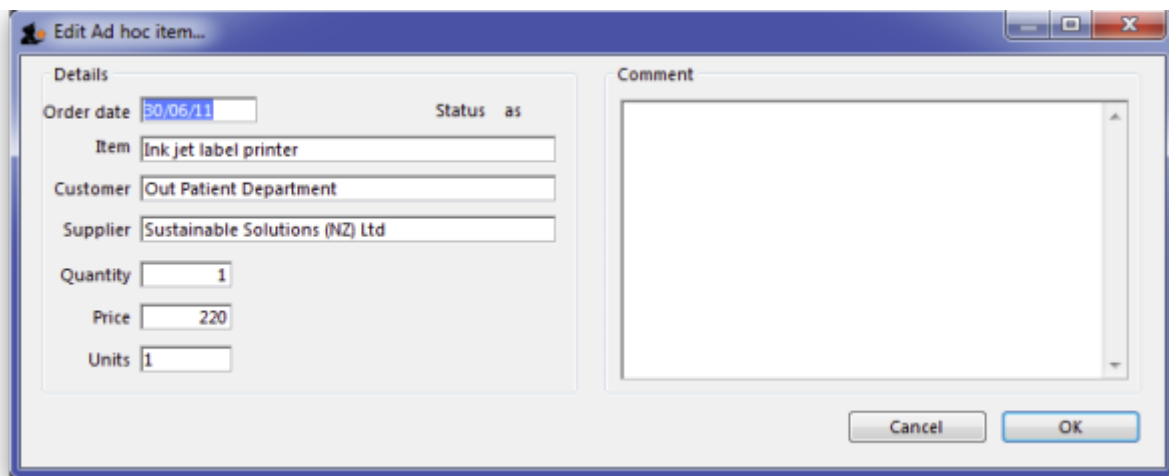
Edit Ad hoc item...

Details

Order date 30/06/11

Status as

Item Ink jet label printer

Customer Out Patient Department

Supplier Sustainable Solutions (NZ) Ltd

Quantity 1

Price 220

Units 1

Comment

Cancel

OK